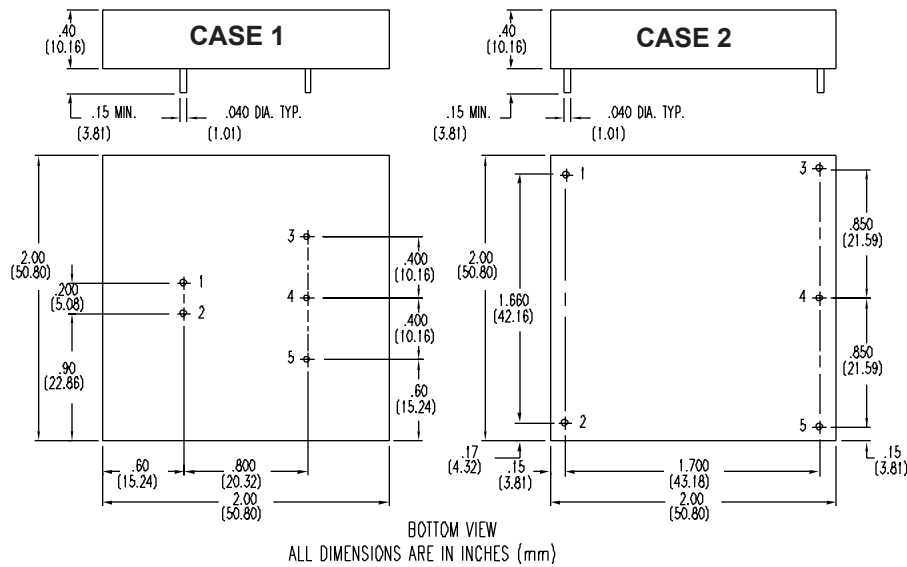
.40
(10.16)

CASE 1

.15 MIN.
(3.81)

.040 DIA. TYP.
(1.01)

2.00
(50.80)

.200
(5.08)

.90
(22.86)

1

2

3

4

5

.400
(10.16)

.400
(10.16)

.60
(15.24)

.60
(15.24)

.800
(20.32)

2.00
(50.80)

.40
(10.16)

CASE 2

.15 MIN.
(3.81)

.040 DIA. TYP.
(1.01)

2.00
(50.80)

1.660
(42.16)

1

2

3

4

5

.850
(21.59)

.850
(21.59)

.17
(4.32)

.15
(3.81)

1.700
(43.18)

2.00
(50.80)

.15
(3.81)

BOTTOM VIEW
ALL DIMENSIONS ARE IN INCHES (mm)